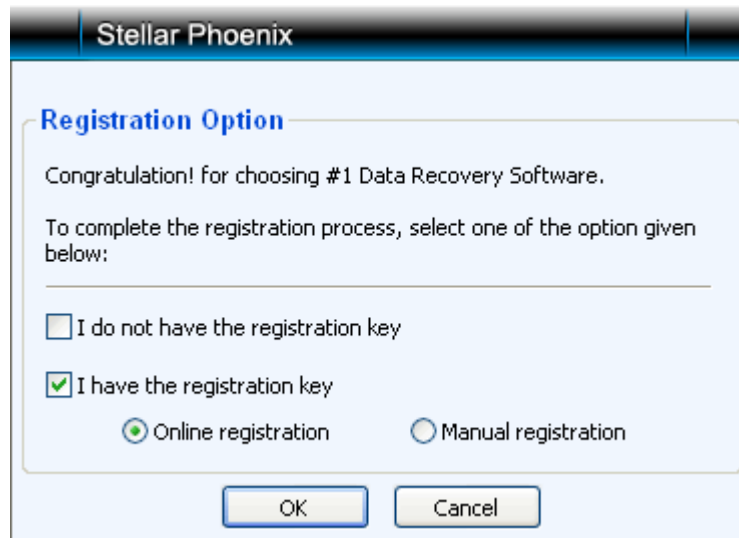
Stellar Phoenix

Registration Option

Congratulation! for choosing #1 Data Recovery Software.

To complete the registration process, select one of the option given below:

I do not have the registration key

I have the registration key

Online registration

Manual registration

OK

Cancel